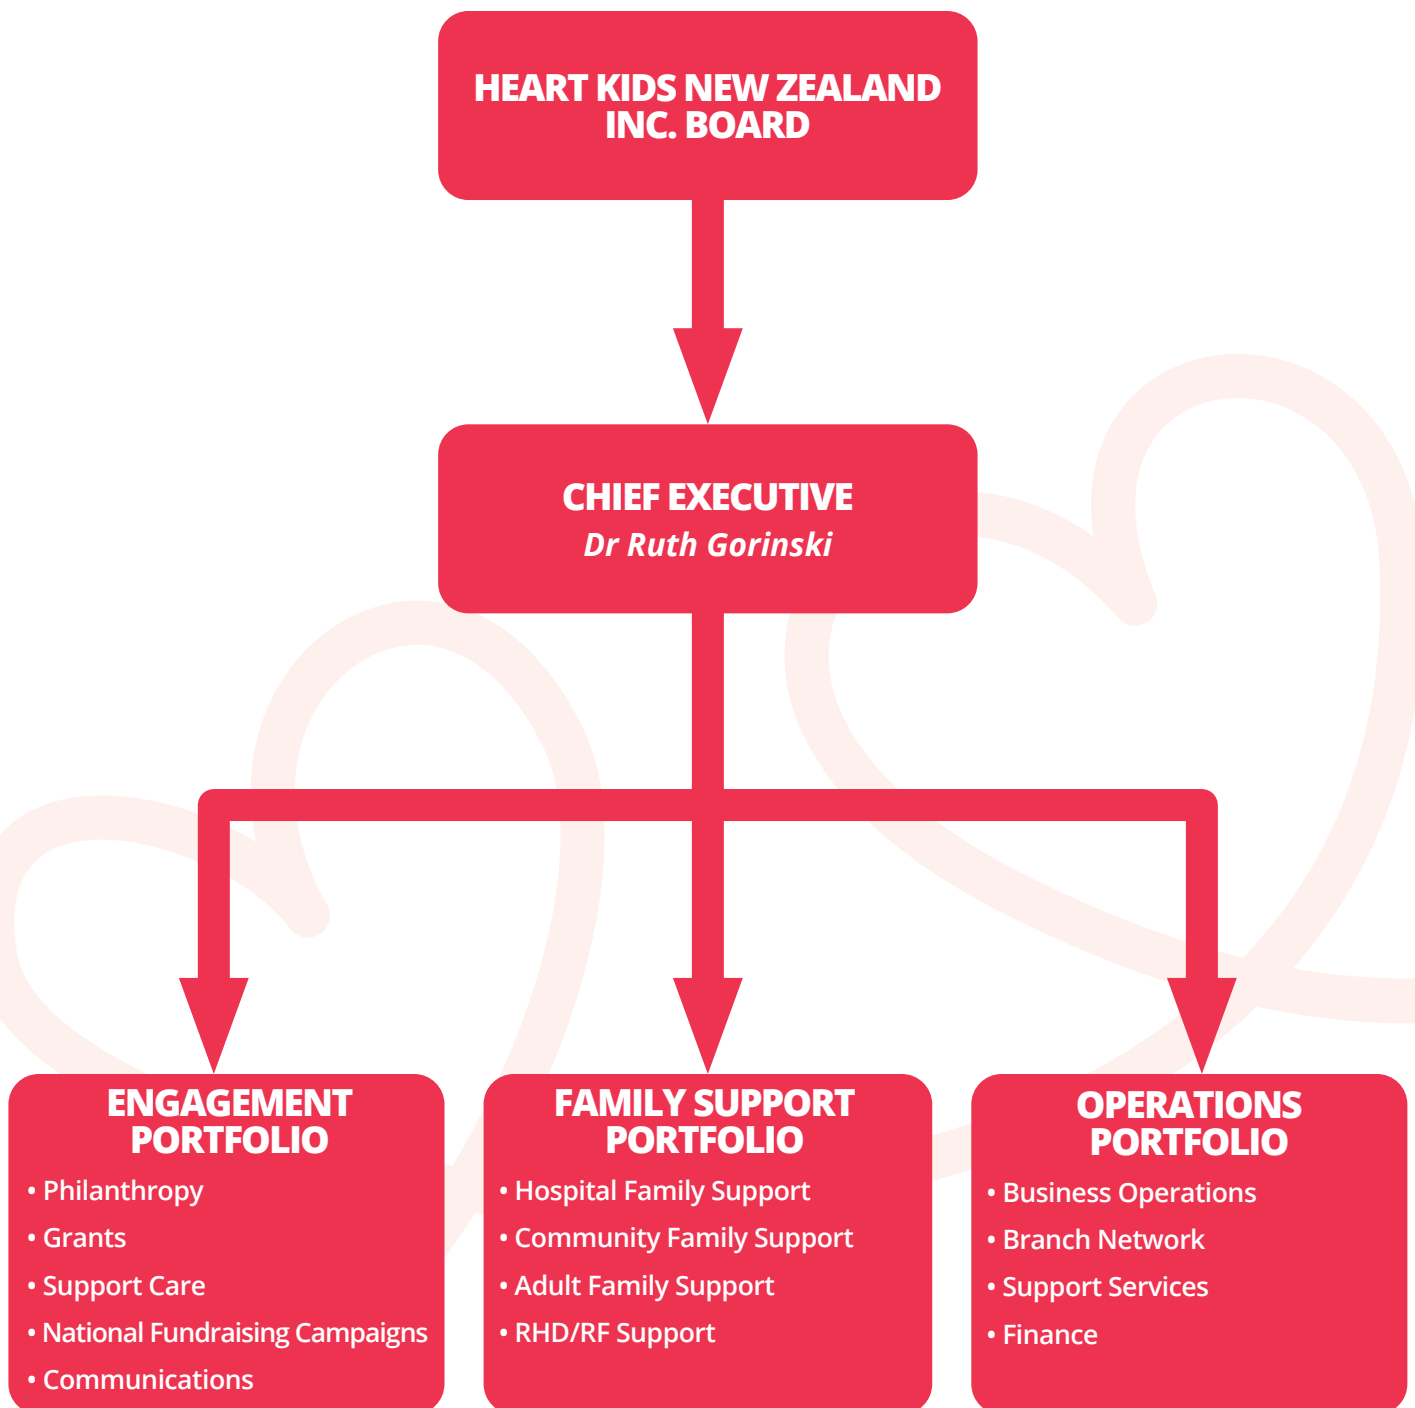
HEART KIDS NEW ZEALAND INC. BOARD

CHIEF EXECUTIVE
Dr Ruth Gorinski

ENGAGEMENT PORTFOLIO
• Philanthropy
• Grants
• Support Care
• National Fundraising Campaigns
• Communications

FAMILY SUPPORT PORTFOLIO
• Hospital Family Support
• Community Family Support
• Adult Family Support
• RHD/RF Support

OPERATIONS PORTFOLIO
• Business Operations
• Branch Network
• Support Services
• Finance